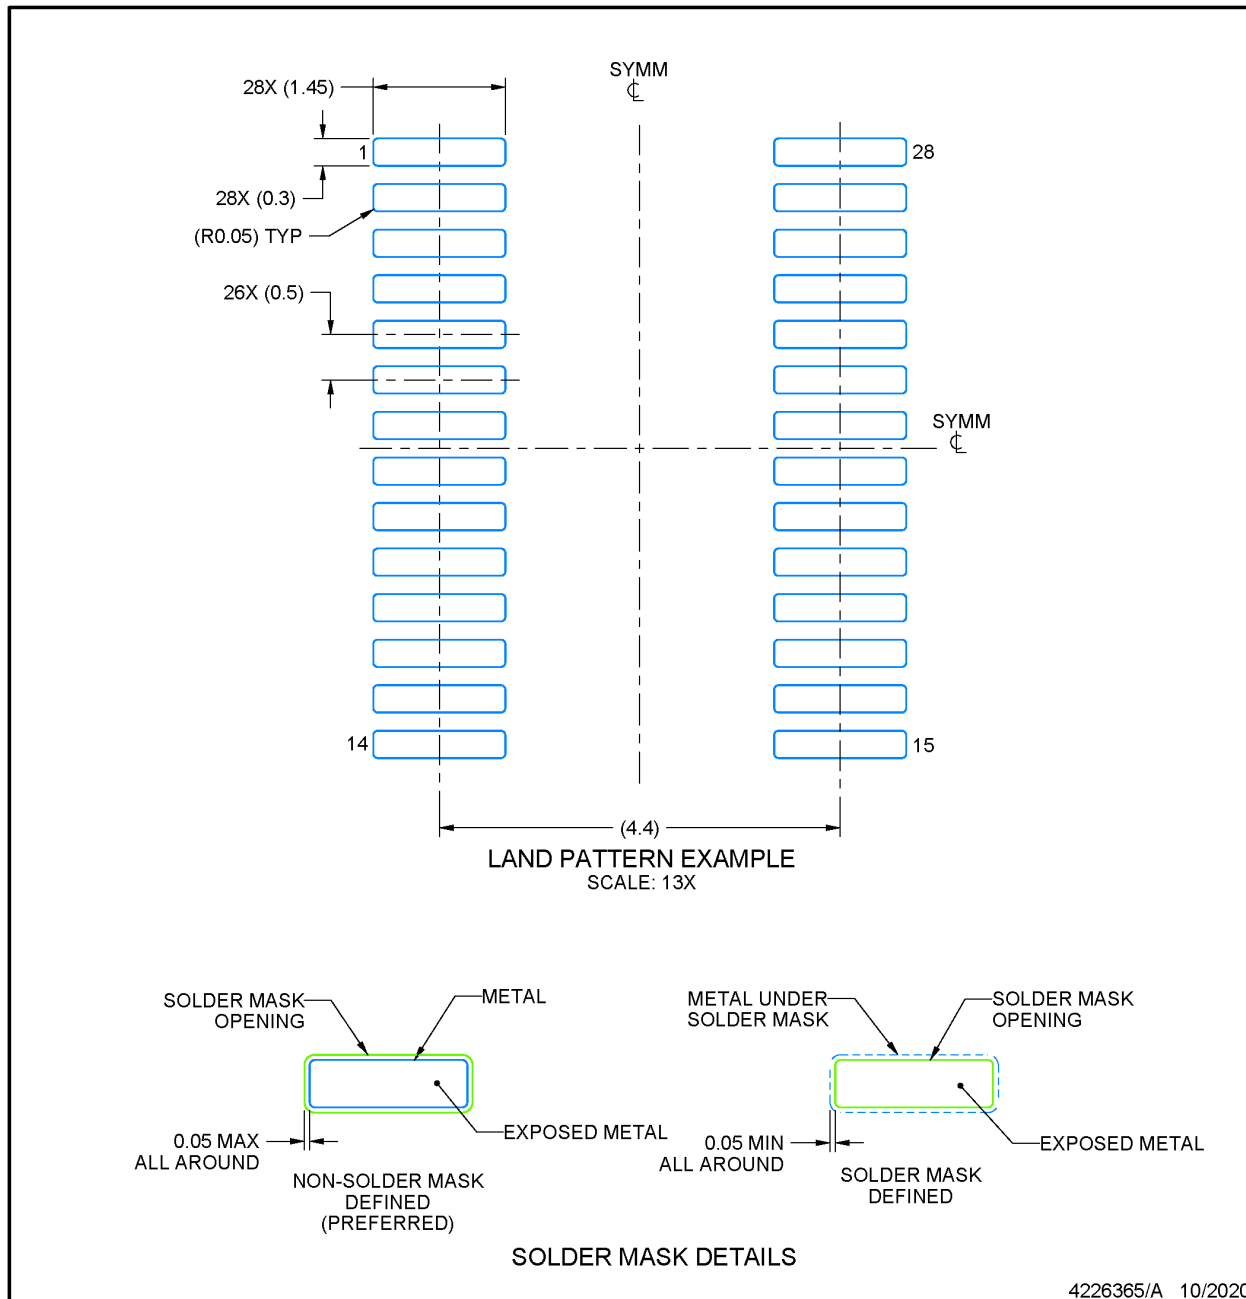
28X (1.45)

SYMM
℄

1

28

28X (0.3)

(R0.05) TYP

26X (0.5)

SYMM
℄

14

15

(4.4)

LAND PATTERN EXAMPLE
SCALE: 13X

SOLDER MASK OPENING

METAL

EXPOSED METAL

0.05 MAX ALL AROUND

NON-SOLDER MASK DEFINED (PREFERRED)

METAL UNDER SOLDER MASK

SOLDER MASK OPENING

EXPOSED METAL

0.05 MIN ALL AROUND

SOLDER MASK DEFINED

SOLDER MASK DETAILS

4226365/A 10/202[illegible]